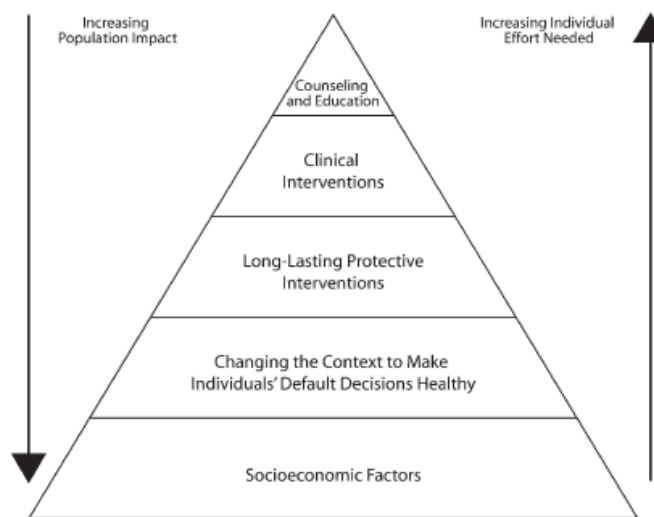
Increasing Population Impact

Increasing Individual Effort Needed

Counseling and Education

Clinical Interventions

Long-Lasting Protective Interventions

Changing the Context to Make Individuals' Default Decisions Healthy

Socioeconomic Factors